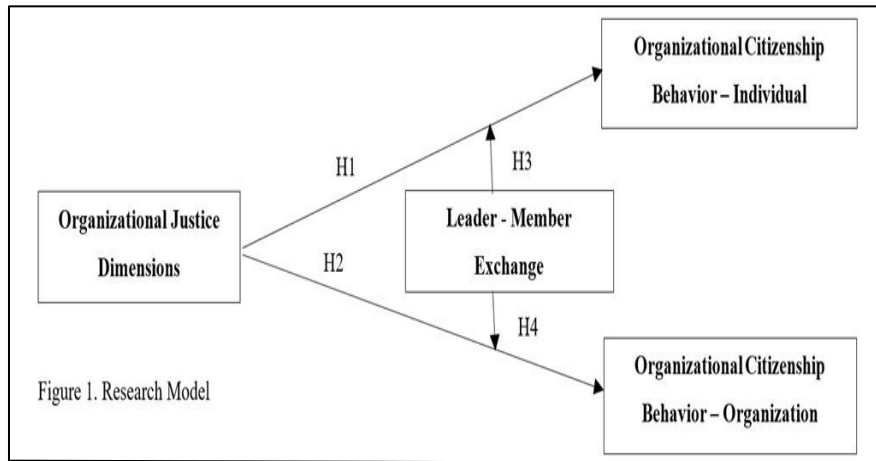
Organizational Citizenship Behavior – Individual

H1

H3

Organizational Justice Dimensions

Leader - Member Exchange

H2

H4

Organizational Citizenship Behavior – Organization

Figure 1. Research Model